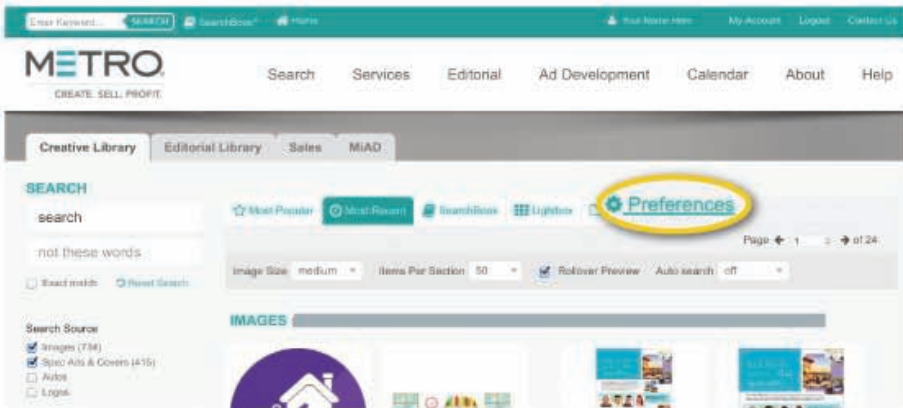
Enter Keyword... SEARCH SearchBox Home Your Name Here My Account Logout Contact Us

METRO
CREATE. SELL. PROFIT.

Search Services Editorial Ad Development Calendar About Help

Creative Library Editorial Library Sales MiAD

SEARCH

search

not these words

Exact match Reset Search

Most Popular Most Recent SearchBox Lightbox Preferences

Page 1 of 24

Image Size medium Items Per Section 50 Rollover Preview Auto search off

IMAGES

Search Source
Images (734)
Spec Ads & Covers (415)
Autos
Logos